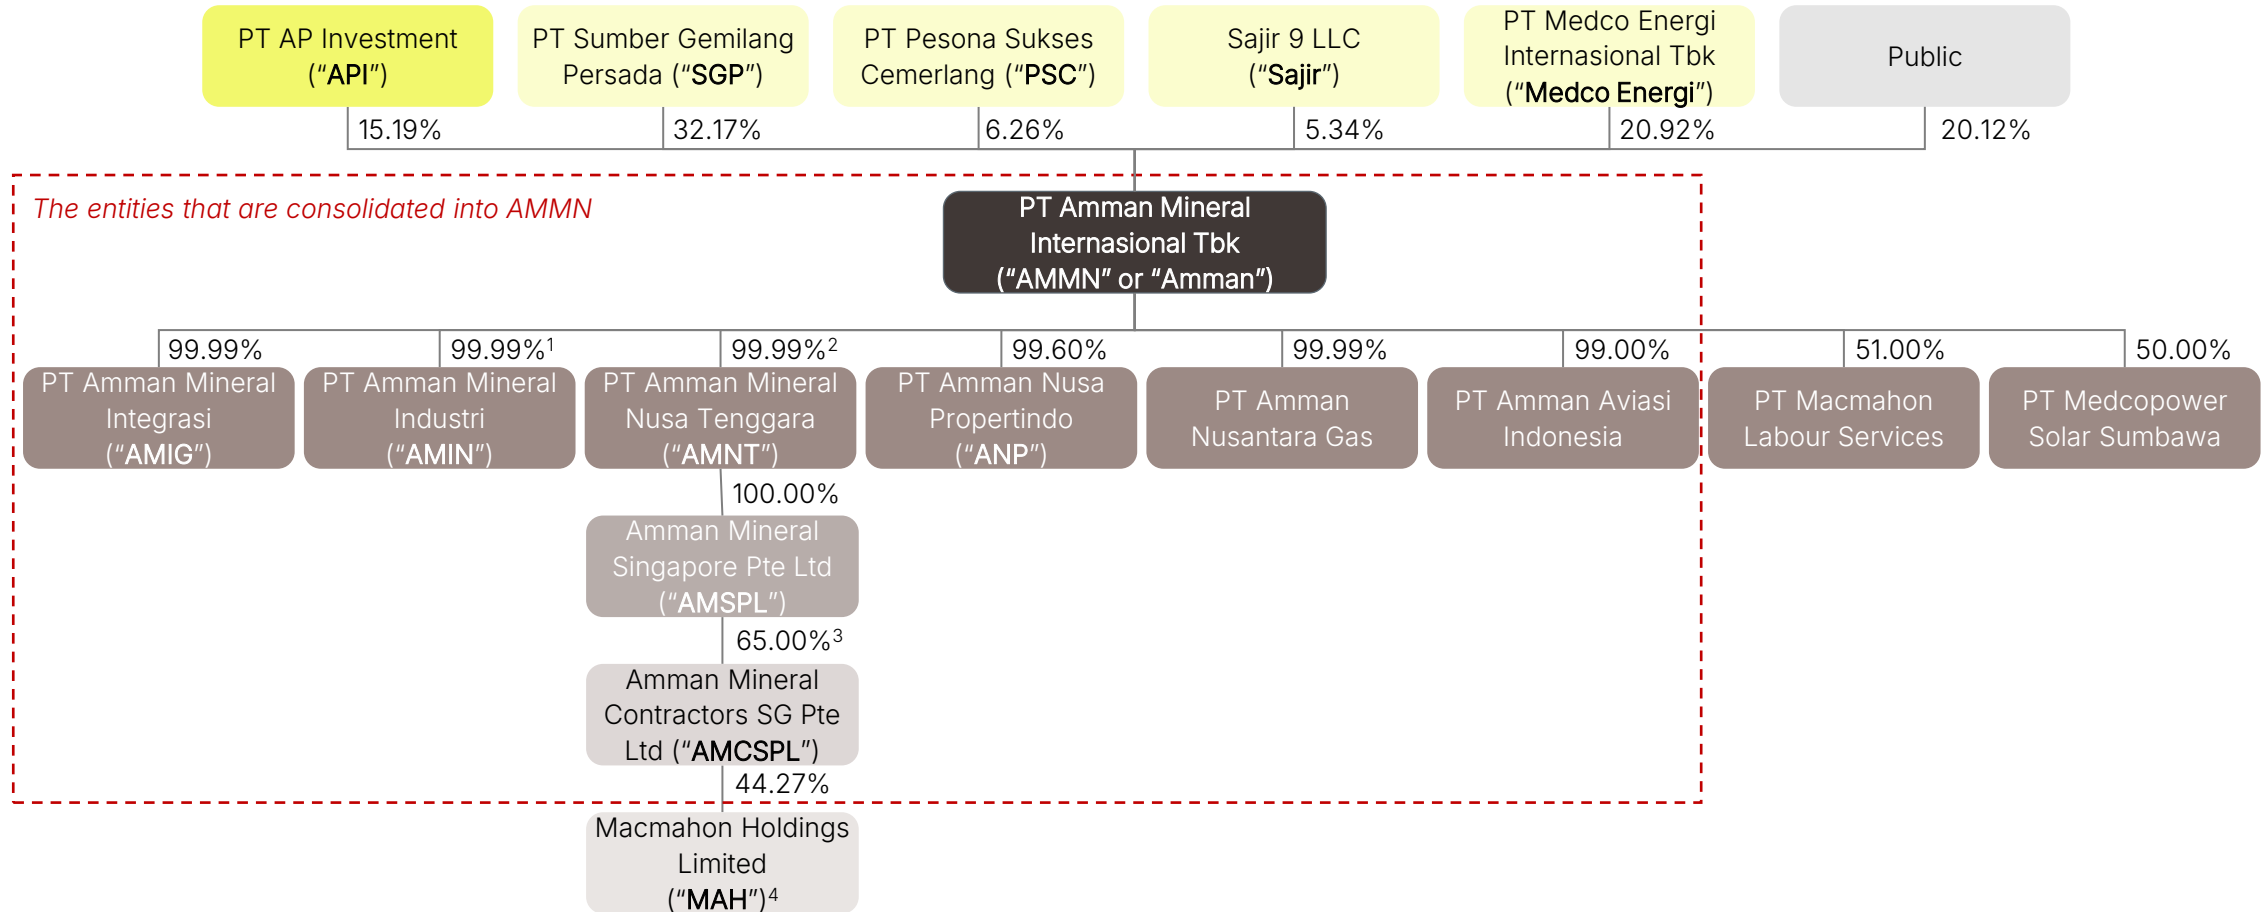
PT AP Investment ("API")

PT Sumber Gemilang Persada ("SGP")

PT Pesona Sukses Cemerlang ("PSC")

Sajir 9 LLC ("Sajir")

PT Medco Energi Internasional Tbk ("Medco Energi")

Public

15.19%

32.17%

6.26%

5.34%

20.92%

20.12%

The entities that are consolidated into AMMN

PT Amman Mineral Internasional Tbk ("AMMN" or "Amman")

99.99%

99.99%$^1$

99.99%$^2$

99.60%

99.99%

99.00%

51.00%

50.00%

PT Amman Mineral Integrasi ("AMIG")

PT Amman Mineral Industri ("AMIN")

PT Amman Mineral Nusa Tenggara ("AMNT")

PT Amman Nusa Propertindo ("ANP")

PT Amman Nusantara Gas

PT Amman Aviasi Indonesia

PT Macmahon Labour Services

PT Medcopower Solar Sumbawa

100.00%

Amman Mineral Singapore Pte Ltd ("AMSPL")

65.00%$^3$

Amman Mineral Contractors SG Pte Ltd ("AMCSPL")

44.27%

Macmahon Holdings Limited ("MAH")$^4$